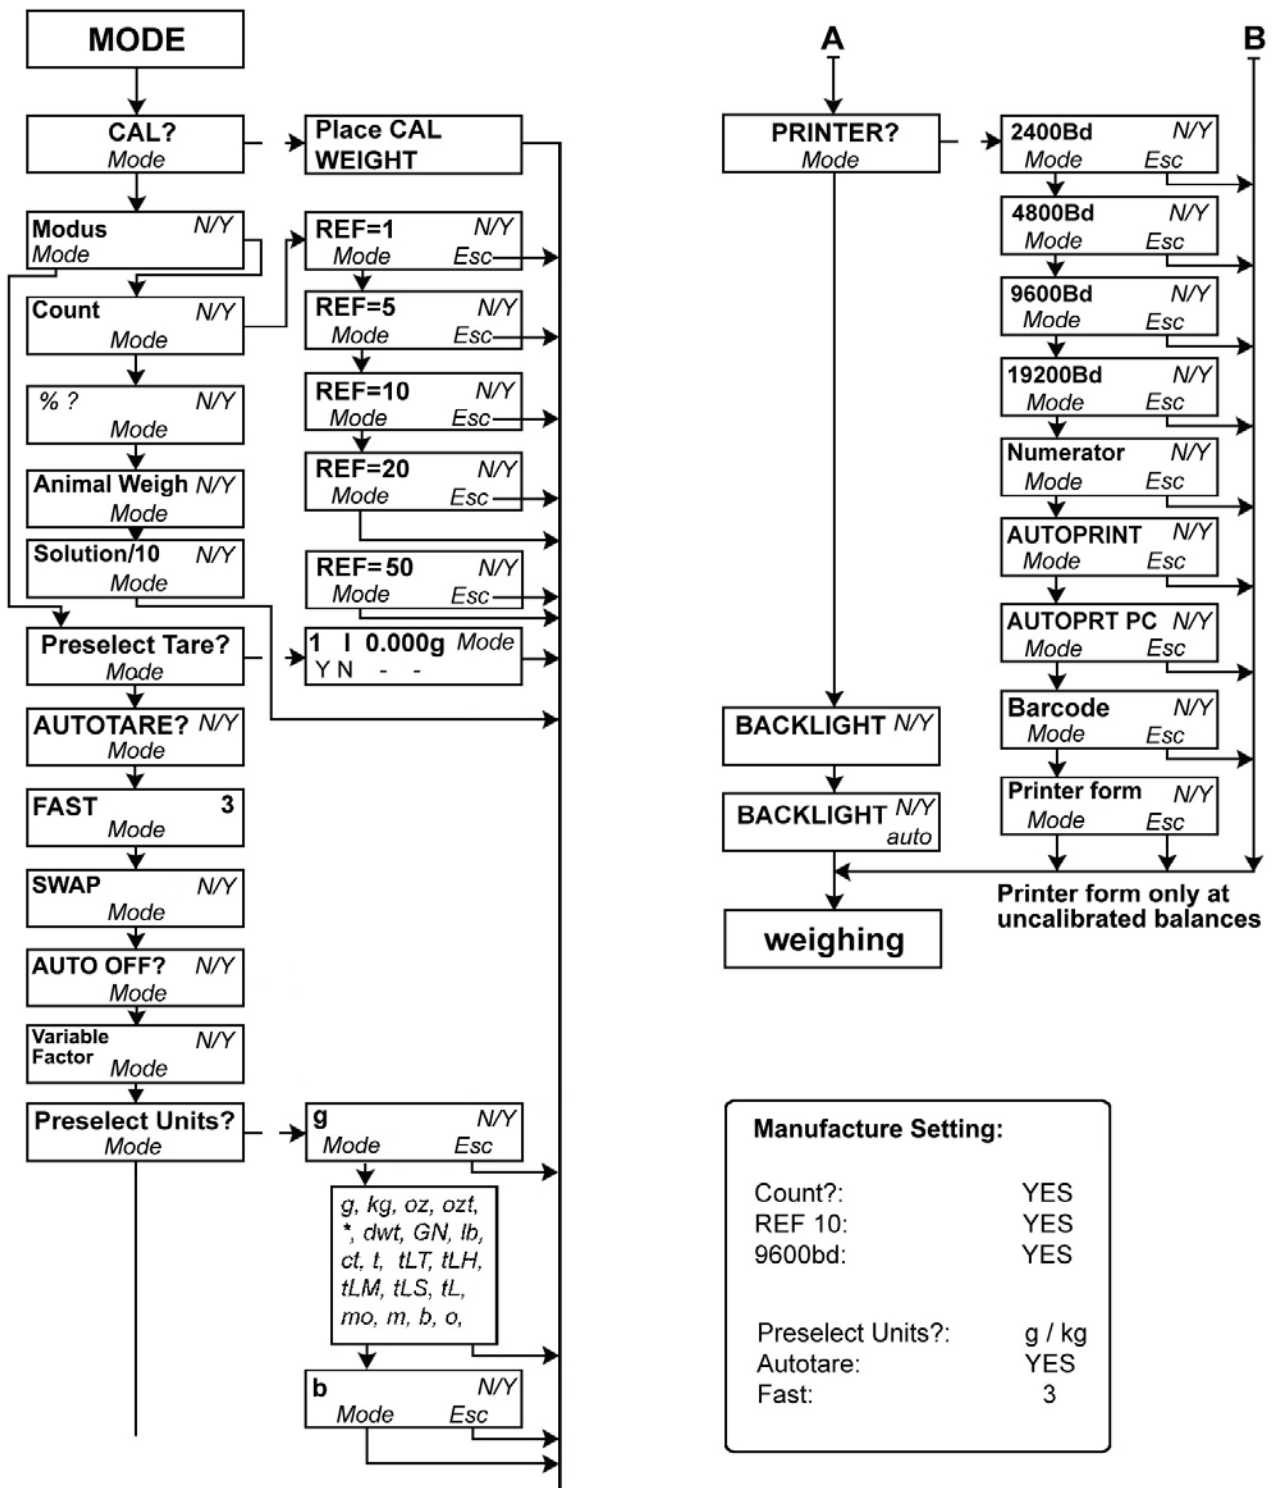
MODE

CAL?
Mode

Place CAL
WEIGHT

Modus N/Y
Mode

REF=1 N/Y
Mode Esc

Count N/Y
Mode

REF=5 N/Y
Mode Esc

% ? N/Y
Mode

REF=10 N/Y
Mode Esc

Animal Weigh N/Y
Mode

REF=20 N/Y
Mode Esc

Solution/10 N/Y
Mode

REF=50 N/Y
Mode Esc

Preselect Tare?
Mode

1 I 0.000g Mode
Y N - -

AUTOTARE? N/Y
Mode

FAST 3
Mode

SWAP N/Y
Mode

AUTO OFF? N/Y
Mode

Variable Factor N/Y
Mode

Preselect Units?
Mode

g N/Y
Mode Esc

g, kg, oz, ozt, *, dwt, GN, lb, ct, t, tLT, tLH, tLM, tLS, tL, mo, m, b, o,

b N/Y
Mode Esc

A

B

PRINTER?
Mode

2400Bd N/Y
Mode Esc

4800Bd N/Y
Mode Esc

9600Bd N/Y
Mode Esc

19200Bd N/Y
Mode Esc

Numerator N/Y
Mode Esc

AUTOPRINT N/Y
Mode Esc

AUTOPRT PC N/Y
Mode Esc

Barcode N/Y
Mode Esc

Printer form N/Y
Mode Esc

BACKLIGHT N/Y

BACKLIGHT N/Y
auto

weighing

Printer form only at uncalibrated balances

Manufacture Setting:

| | |
|---|---|
| Count?: | YES |
| REF 10: | YES |
| 9600bd: | YES |
| Preselect Units?: | g / kg |
| Autotare: | YES |
| Fast: | 3 |